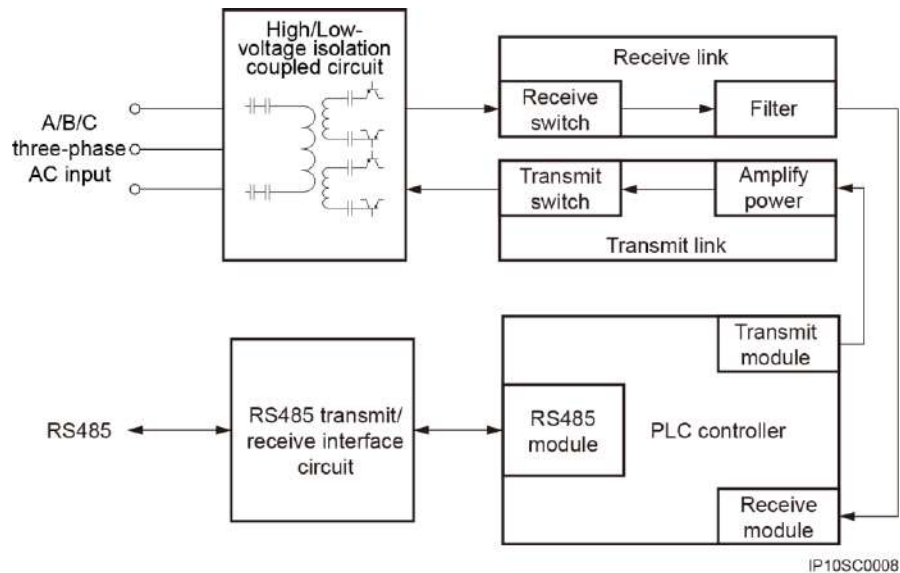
High/Low-voltage isolation coupled circuit

A/B/C three-phase AC input

Receive link

Receive switch

Filter

Transmit switch

Amplify power

Transmit link

RS485

RS485 transmit/ receive interface circuit

RS485 module

PLC controller

Transmit module

Receive module

IP10SC0008